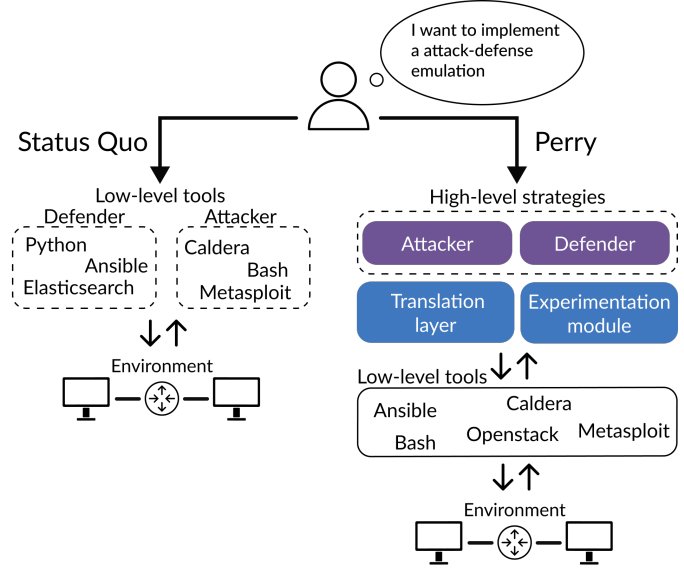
I want to implement a attack-defense emulation

Status Quo

Low-level tools

Defender

Python
Ansible
Elasticsearch

Attacker

Caldera
Bash
Metasploit

Environment

Perry

High-level strategies

Attacker

Defender

Translation layer

Experimentation module

Low-level tools

Ansible
Caldera
Bash
Openstack
Metasploit

Environment